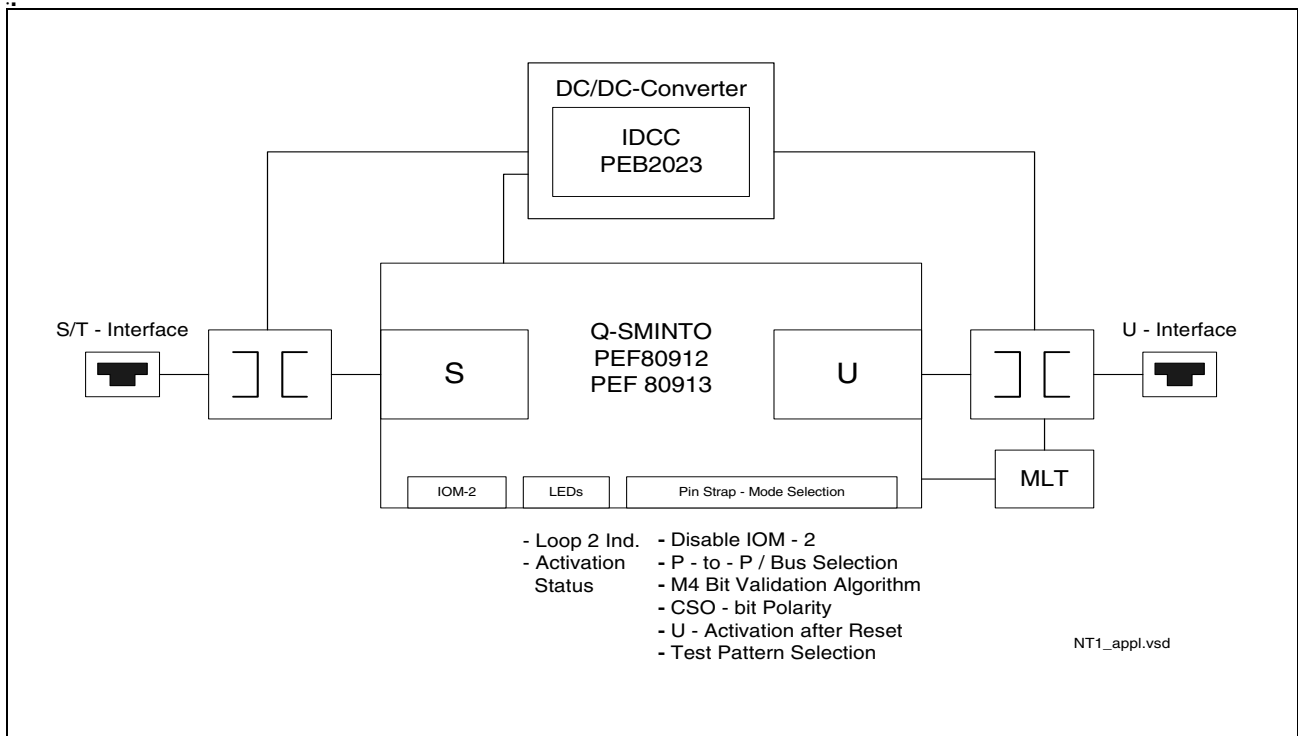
DC/DC-Converter

IDCC
PEB2023

S/T - Interface

Q-SMINTO
PEF80912
PEF 80913

U - Interface

S

U

MLT

IOM-2

LEDs

Pin Strap - Mode Selection

- Loop 2 Ind.
- Activation Status

- Disable IOM - 2
- P - to - P / Bus Selection
- M4 Bit Validation Algorithm
- CSO - bit Polarity
- U - Activation after Reset
- Test Pattern Selection

NT1_appl.vsd